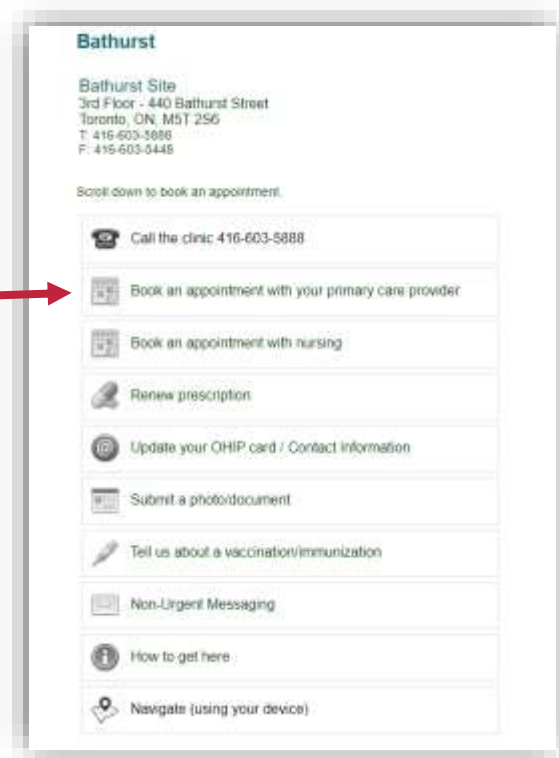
Bathurst

Bathurst Site
3rd Floor - 440 Bathurst Street
Toronto, ON, M5T 2S6
T: 416-603-5888
F: 416-603-5448

Scroll down to book an appointment.

Call the clinic 416-603-5888

Book an appointment with your primary care provider

Book an appointment with nursing

Renew prescription

Update your OHIP card / Contact information

Submit a photo/document

Tell us about a vaccination/immunization

Non-Urgent Messaging

How to get here

Navigate (using your device)